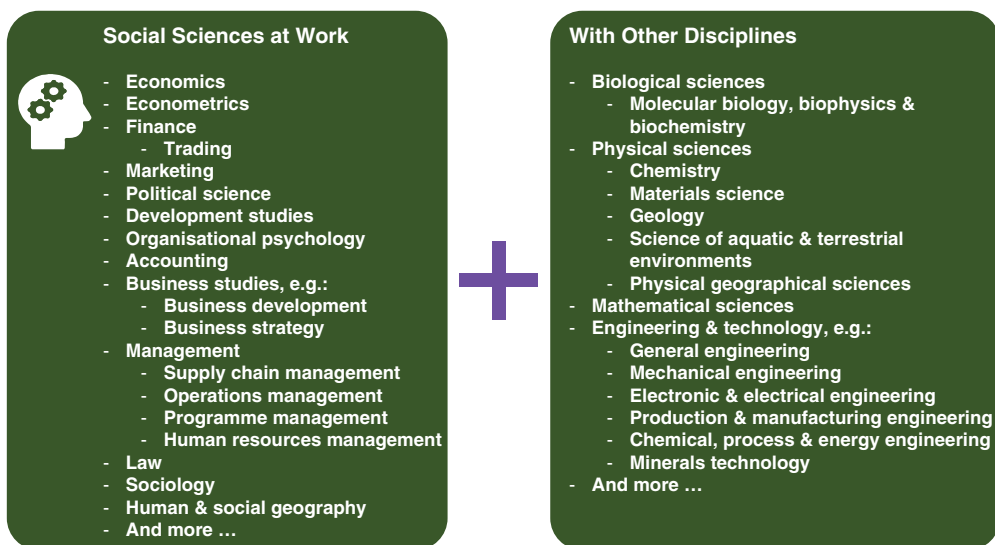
Social Sciences at Work

- Economics
- Econometrics
- Finance
  - Trading
- Marketing
- Political science
- Development studies
- Organisational psychology
- Accounting
- Business studies, e.g.:
  - Business development
  - Business strategy
- Management
  - Supply chain management
  - Operations management
  - Programme management
  - Human resources management
- Law
- Sociology
- Human & social geography
- And more …

With Other Disciplines

- Biological sciences
  - Molecular biology, biophysics & biochemistry
- Physical sciences
  - Chemistry
  - Materials science
  - Geology
  - Science of aquatic & terrestrial environments
  - Physical geographical sciences
- Mathematical sciences
- Engineering & technology, e.g.:
  - General engineering
  - Mechanical engineering
  - Electronic & electrical engineering
  - Production & manufacturing engineering
  - Chemical, process & energy engineering
  - Minerals technology
- And more …